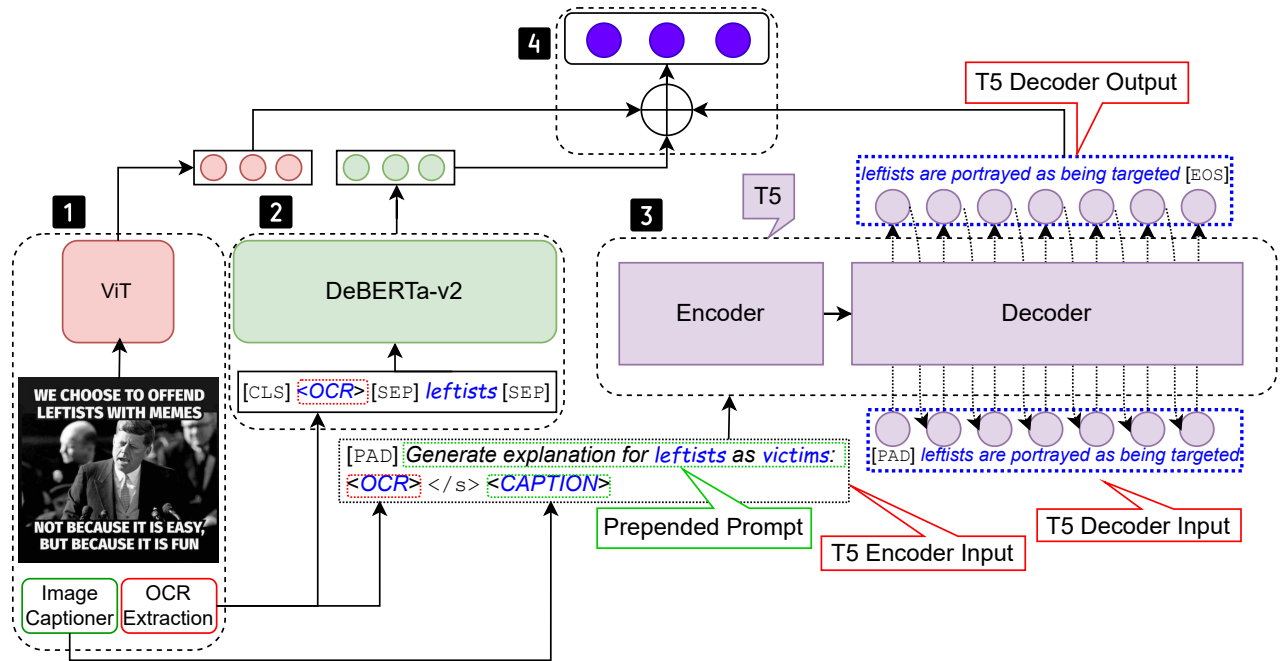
4

T5 Decoder Output

leftists are portrayed as being targeted [EOS]

T5

1

2

3

ViT

DeBERTa-v2

Encoder

Decoder

WE CHOOSE TO OFFEND LEFTISTS WITH MEMES

NOT BECAUSE IT IS EASY, BUT BECAUSE IT IS FUN

[CLS] <OCR> [SEP] leftists [SEP]

[PAD] Generate explanation for leftists as victims: <OCR> </s> <CAPTION>

[PAD] leftists are portrayed as being targeted

Prepended Prompt

T5 Encoder Input

T5 Decoder Input

Image Captioner

OCR Extraction